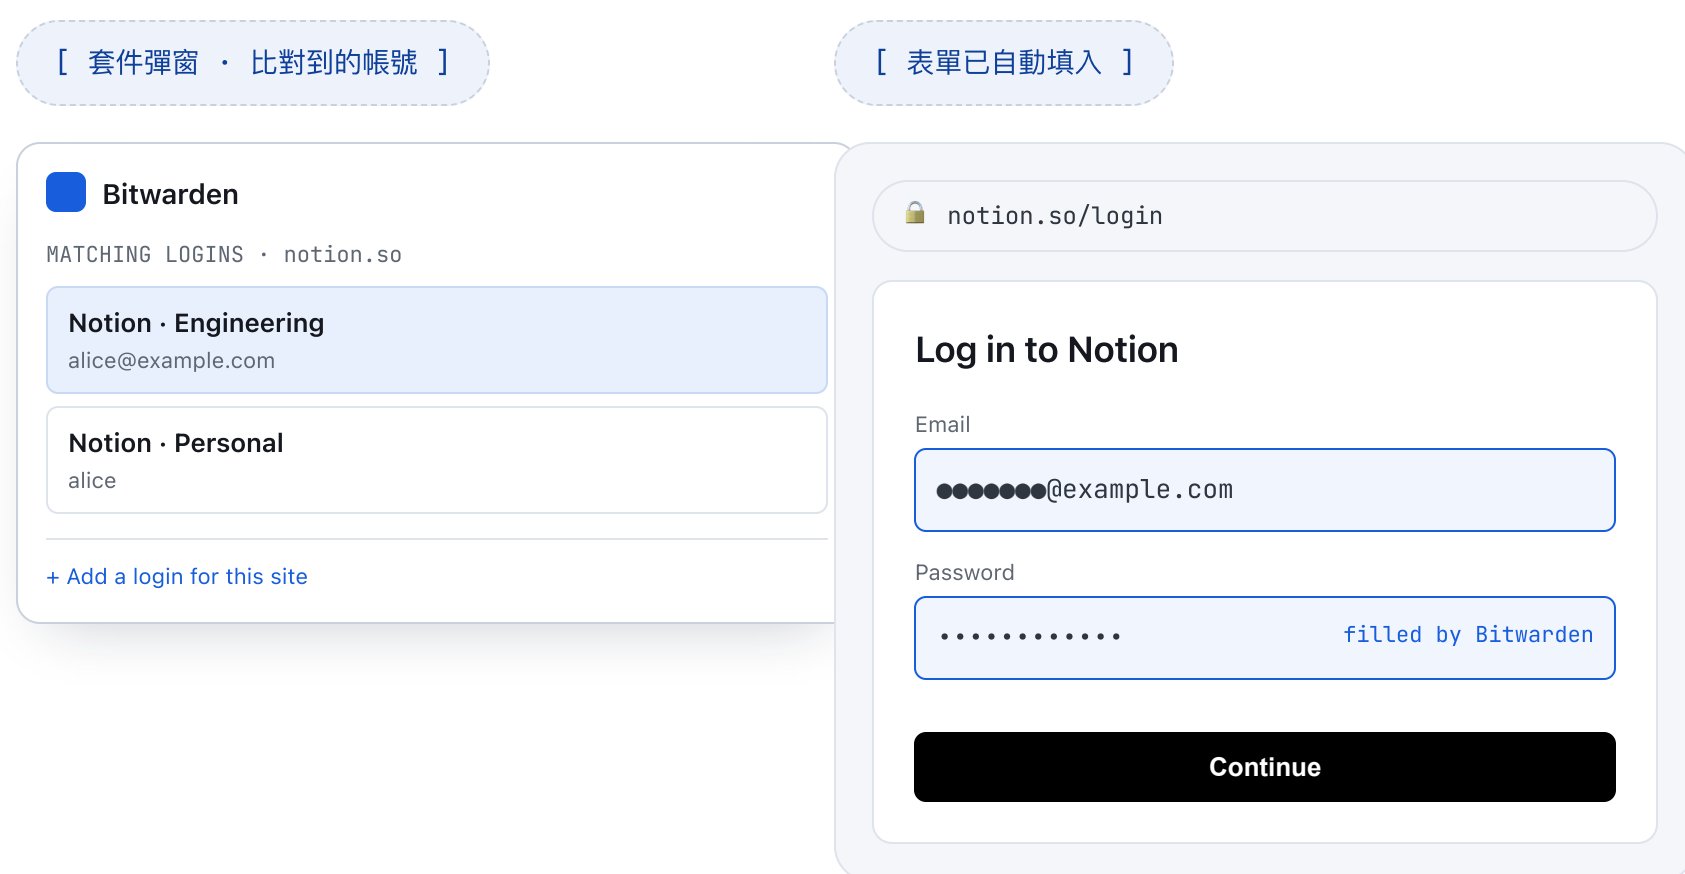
[ 套件彈窗 · 比對到的帳號 ]

Bitwarden

MATCHING LOGINS · notion.so

Notion · Engineering
alice@example.com

Notion · Personal
alice

+ Add a login for this site

[ 表單已自動填入 ]

notion.so/login

Log in to Notion

Email

●●●●●●●@example.com

Password

•••••••••••• filled by Bitwarden

Continue